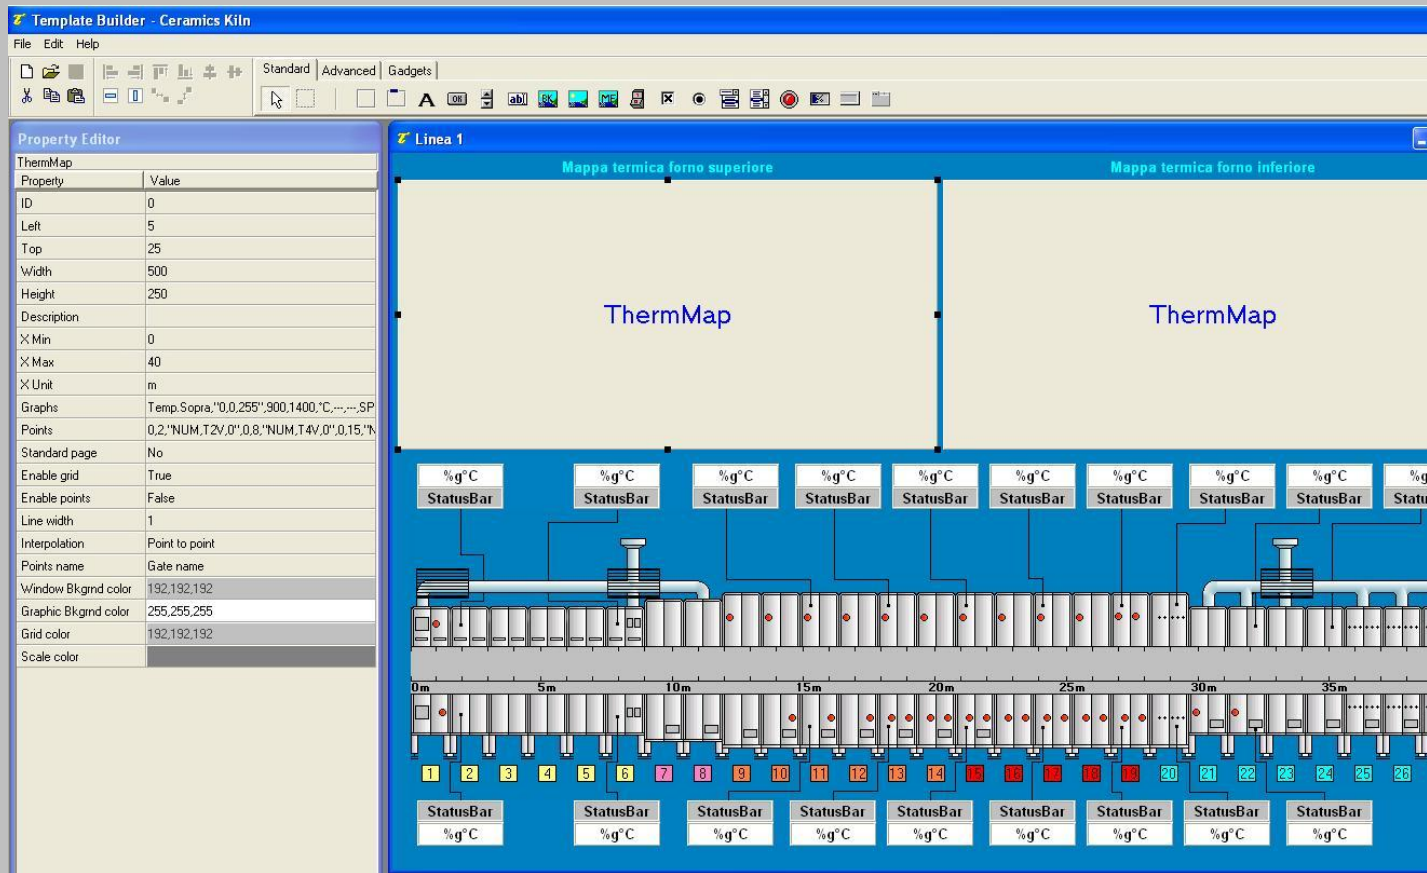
Template Builder - Ceramics Kiln

File Edit Help

Standard Advanced Gadgets

Property Editor

ThermMap

| Property | Value |
|---|---|
| ID | 0 |
| Left | 5 |
| Top | 25 |
| Width | 500 |
| Height | 250 |
| Description | |
| X Min | 0 |
| X Max | 40 |
| X Unit | m |
| Graphs | Temp.Sopra,"0,0,255",900,1400,°C,---,---,SP |
| Points | 0,2,"NUM,T2V,0",0,8,"NUM,T4V,0",0,15,"N |
| Standard page | No |
| Enable grid | True |
| Enable points | False |
| Line width | 1 |
| Interpolation | Point to point |
| Points name | Gate name |
| Window Bkgrnd color | 192,192,192 |
| Graphic Bkgrnd color | 255,255,255 |
| Grid color | 192,192,192 |
| Scale color | |

Linea 1

Mappa termica forno superiore

Mappa termica forno inferiore

ThermMap

ThermMap

%g°C StatusBar %g°C StatusBar %g°C StatusBar %g°C StatusBar %g°C StatusBar %g°C StatusBar %g°C StatusBar %g°C StatusBar %g°C StatusBar %g Statu

0m 5m 10m 15m 20m 25m 30m 35m

1 2 3 4 5 6 7 8 9 10 11 12 13 14 15 16 17 18 19 20 21 22 23 24 25 26

StatusBar %g°C StatusBar %g°C StatusBar %g°C StatusBar %g°C StatusBar %g°C StatusBar %g°C StatusBar %g°C StatusBar %g°C StatusBar %g°C